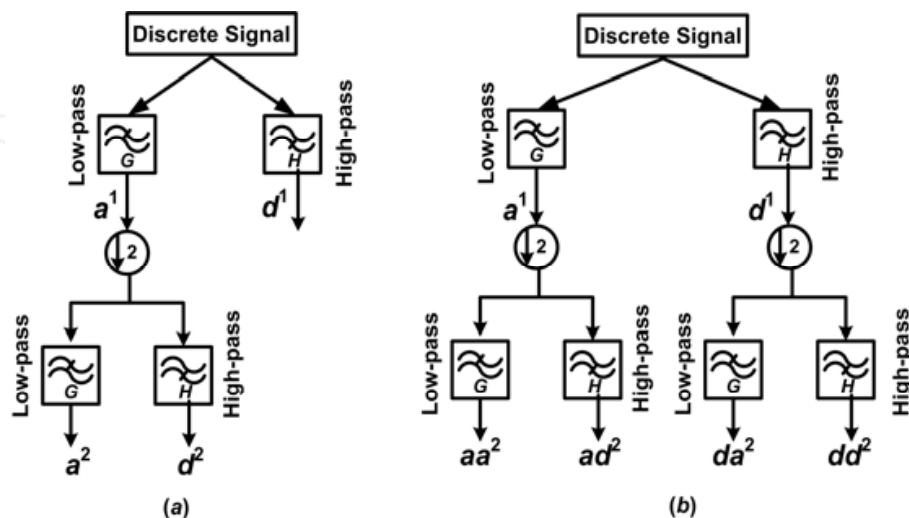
Discrete Signal

Low-pass
G
High-pass
H
$a^1$
$d^1$
2
Low-pass
G
High-pass
H
$a^2$
$d^2$
(a)

Discrete Signal

Low-pass
G
High-pass
H
$a^1$
$d^1$
2
2
Low-pass
G
High-pass
H
Low-pass
G
High-pass
H
$aa^2$
$ad^2$
$da^2$
$dd^2$
(b)